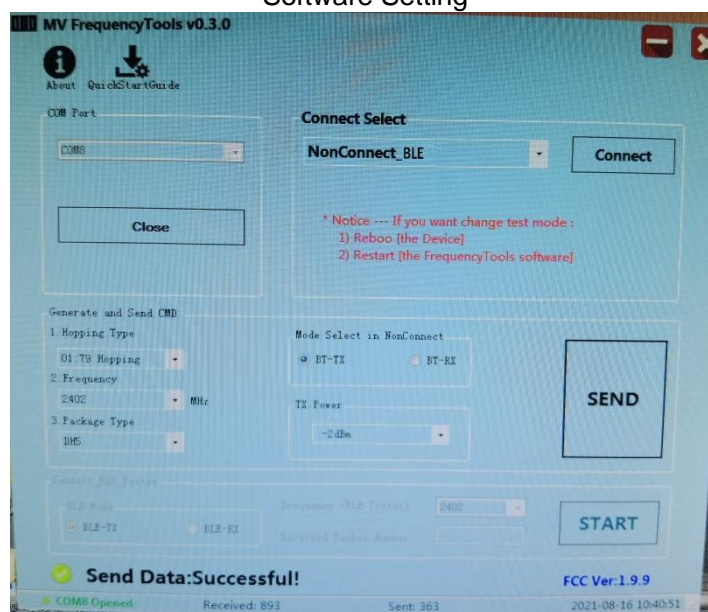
Software Setting

MV FrequencyTools v0.3.0

About QuickStartGuide

COM Port

COM8

Close

Connect Select

NonConnect_BLE

Connect

* Notice --- If you want change test mode :
1) Reboo [the Device]
2) Restart [the FrequencyTools software]

Generate and Send CMD

1.Hopping Type

01:79 Hopping

2.Frequency

2402

MHz

3.Package Type

DH5

Mode Select in NonConnect

BT-TX

BT-RX

TX Power

-2dBm

SEND

Connect BLE Tester

BLE Mode

BLE-TX

BLE-RX

Frequency (BLE Tester):

2402

Received Packet Number

START

Send Data:Successful!

FCC Ver:1.9.9

COM8 Opened

Received: 893

Sent: 363

2021-08-16 10:40:51